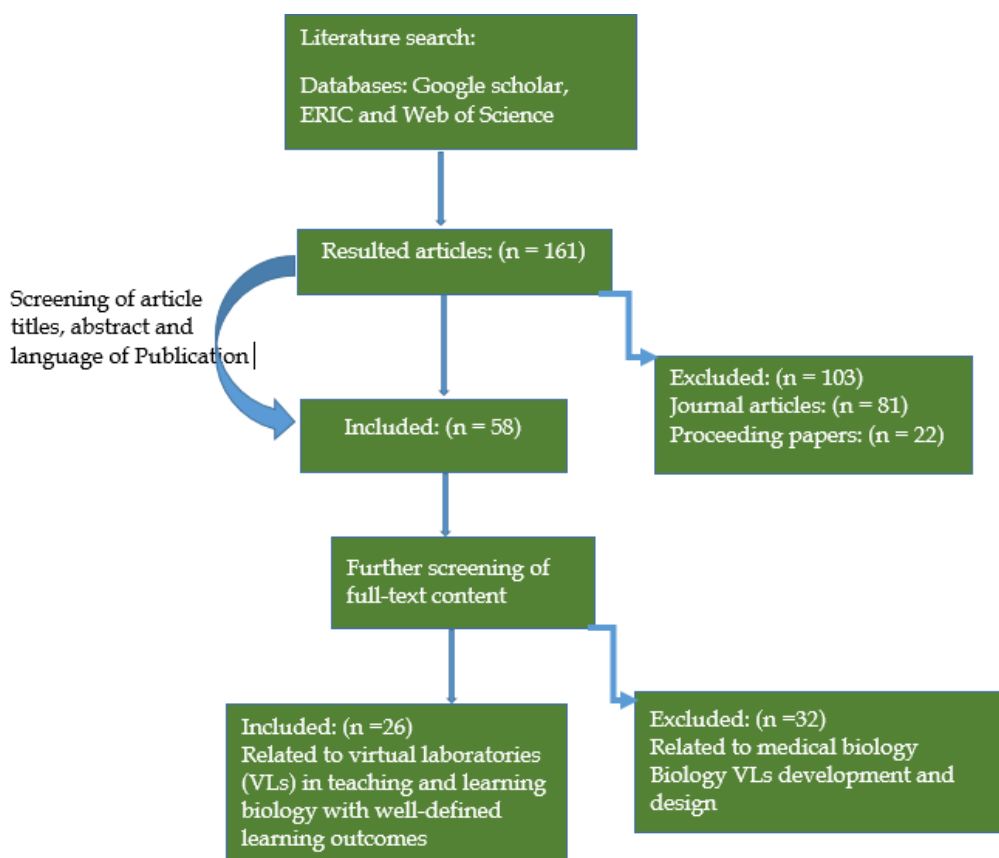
Literature search:

Databases: Google scholar, ERIC and Web of Science

Resulted articles: (n = 161)

Screening of article titles, abstract and language of Publication

Excluded: (n = 103)
Journal articles: (n = 81)
Proceeding papers: (n = 22)

Included: (n = 58)

Further screening of full-text content

Included: (n =26)
Related to virtual laboratories (VLs) in teaching and learning biology with well-defined learning outcomes

Excluded: (n =32)
Related to medical biology
Biology VLs development and design